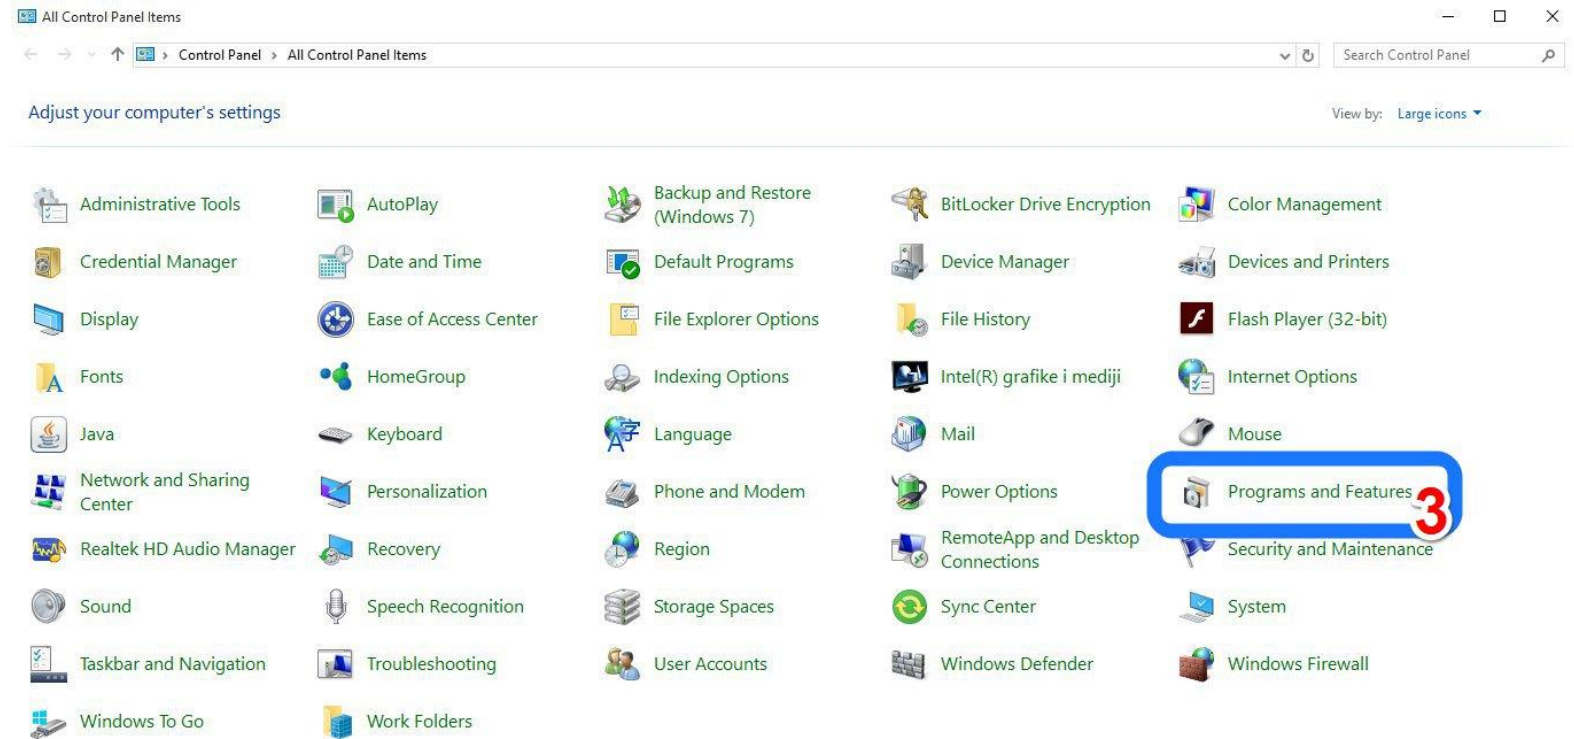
All Control Panel Items

Control Panel > All Control Panel Items

Search Control Panel

Adjust your computer's settings

View by: Large icons

Administrative Tools
AutoPlay
Backup and Restore (Windows 7)
BitLocker Drive Encryption
Color Management
Credential Manager
Date and Time
Default Programs
Device Manager
Devices and Printers
Display
Ease of Access Center
File Explorer Options
File History
Flash Player (32-bit)
Fonts
HomeGroup
Indexing Options
Intel(R) grafike i mediji
Internet Options
Java
Keyboard
Language
Mail
Mouse
Network and Sharing Center
Personalization
Phone and Modem
Power Options
Programs and Features
3
Realtek HD Audio Manager
Recovery
Region
RemoteApp and Desktop Connections
Security and Maintenance
Sound
Speech Recognition
Storage Spaces
Sync Center
System
Taskbar and Navigation
Troubleshooting
User Accounts
Windows Defender
Windows Firewall
Windows To Go
Work Folders